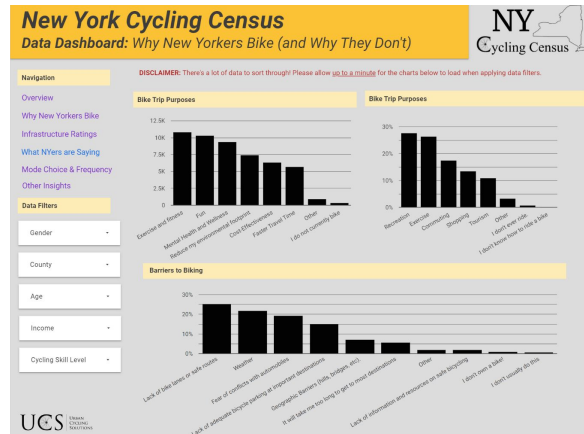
New York Cycling Census

Data Dashboard: Why New Yorkers Bike (and Why They Don't)

NY Cycling Census

Navigation

Overview

Why New Yorkers Bike

Infrastructure Ratings

What NYers are Saying

Mode Choice & Frequency

Other Insights

Data Filters

Gender

County

Age

Income

Cycling Skill Level

UCS URBAN CYCLING SOLUTIONS

DISCLAIMER: There's a lot of data to sort through! Please allow up to a minute for the charts below to load when applying data filters.

Bike Trip Purposes

12.5K
10K
7.5K
5K
2.5K
0

Exercise and fitness
Fun
Mental Health and Wellness
Reduce my environmental footprint
Cost-Effectiveness
Faster Travel Time
Other
I do not currently bike

Bike Trip Purposes

30%
20%
10%
0%

Recreation
Exercise
Commuting
Shopping
Tourism
Other
I don't ever ride
I don't know how to ride a bike

Barriers to Biking

30%
20%
10%
0%

Lack of bike lanes or safe routes
Weather
Fear of conflicts with automobiles
Lack of adequate bicycle parking at important destinations
Geographic Barriers (hills, bridges, etc)
It will take me too long to get to most destinations
Other
Lack of information and resources on safe bicycling
I don't own a bike
I don't usually do this